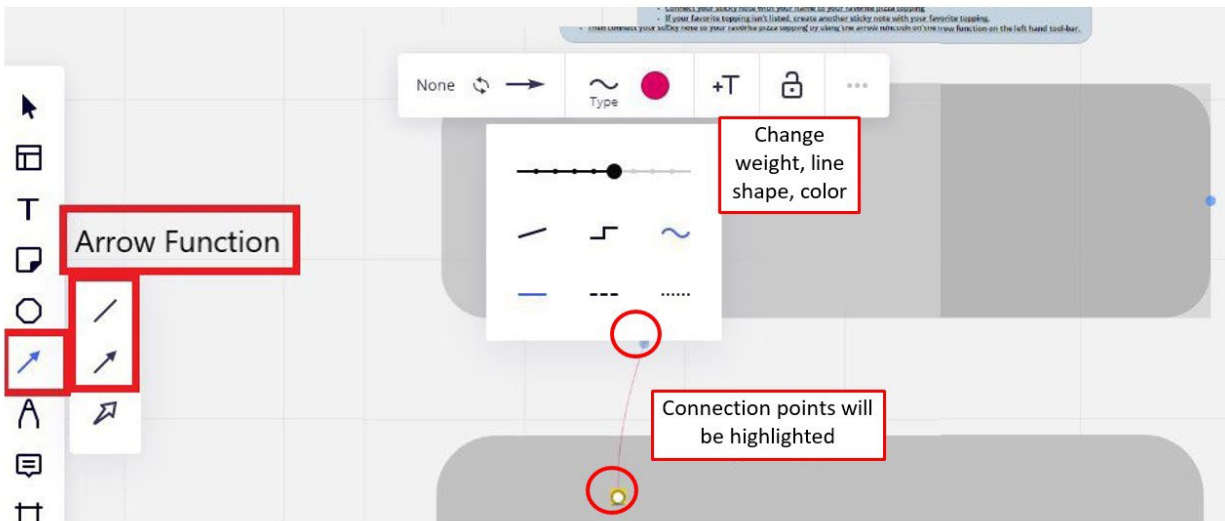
• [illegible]
• If your favorite topping isn't listed, create another sticky note with your favorite topping.
• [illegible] on the left hand tool-bar.

None

Type

+T

Change weight, line shape, color

Arrow Function

Connection points will be highlighted